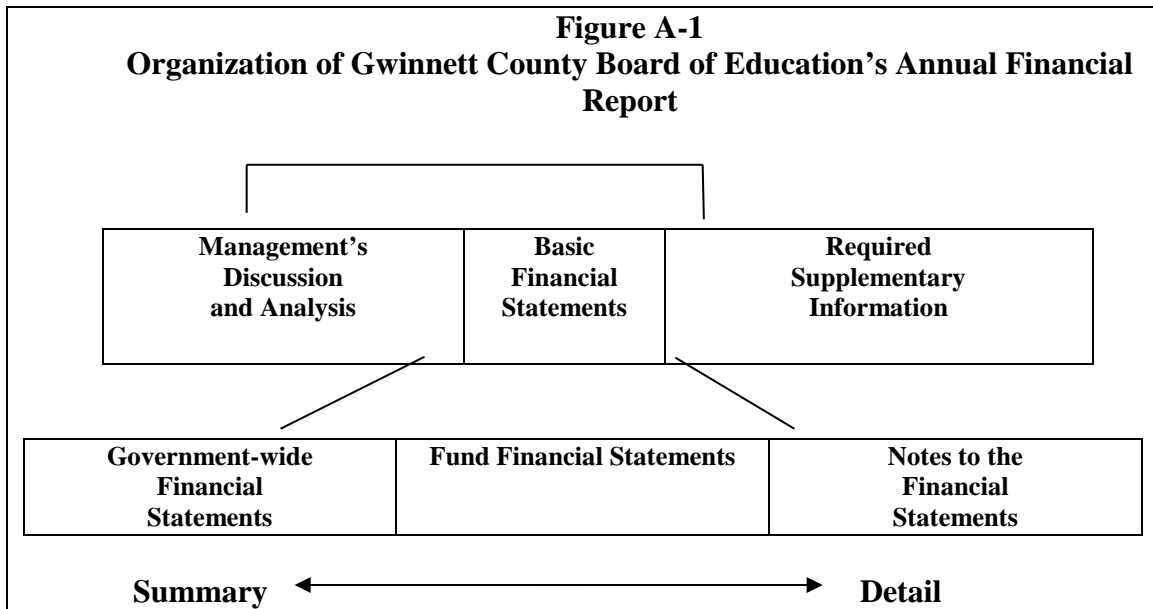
Figure A-1
Organization of Gwinnett County Board of Education's Annual Financial Report

Management's Discussion and Analysis

Basic Financial Statements

Required Supplementary Information

Government-wide Financial Statements

Fund Financial Statements

Notes to the Financial Statements

Summary

Detail